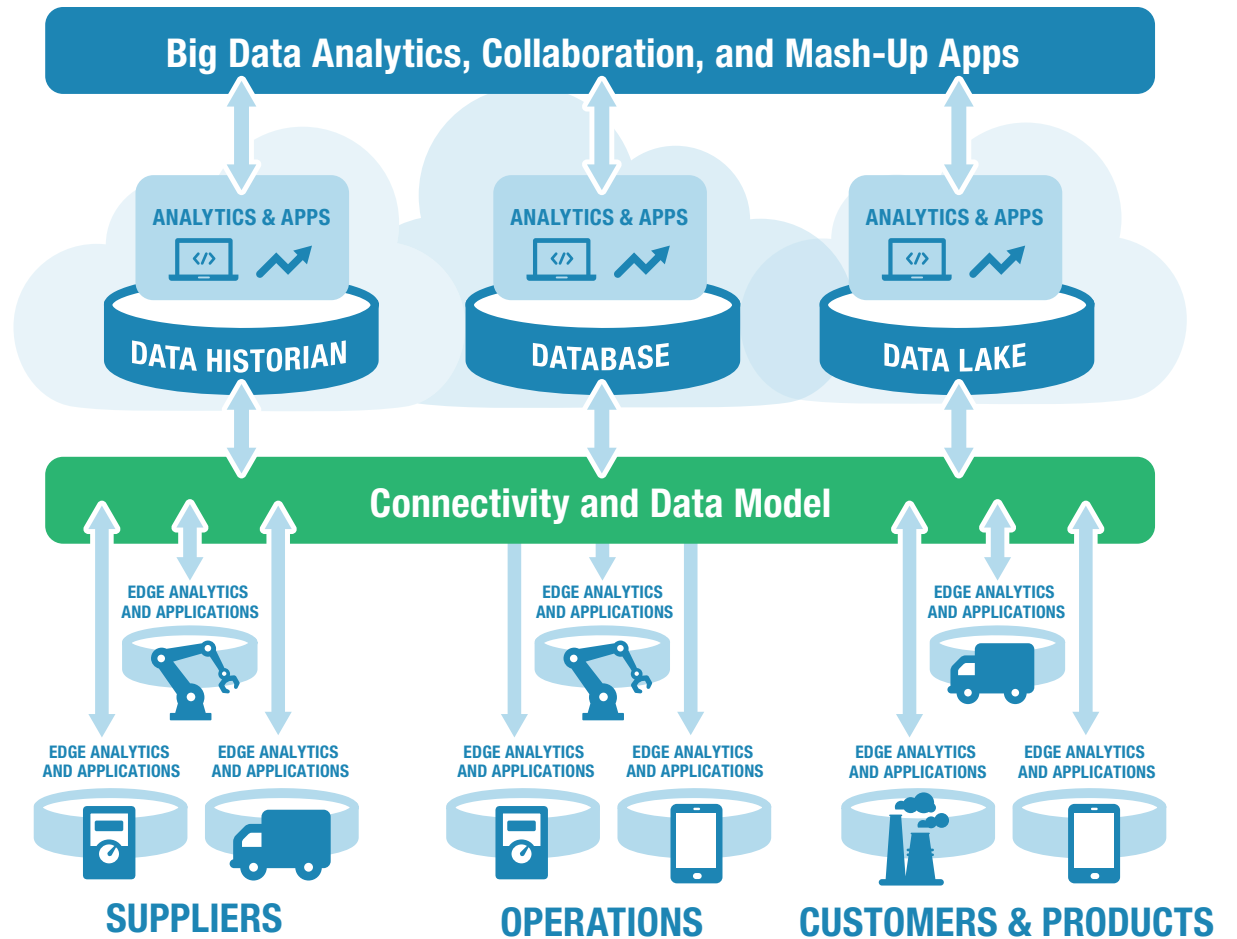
Big Data Analytics, Collaboration, and Mash-Up Apps

ANALYTICS & APPS
</>
DATA HISTORIAN

ANALYTICS & APPS
</>
DATABASE

ANALYTICS & APPS
</>
DATA LAKE

Connectivity and Data Model

EDGE ANALYTICS AND APPLICATIONS

EDGE ANALYTICS AND APPLICATIONS

EDGE ANALYTICS AND APPLICATIONS

EDGE ANALYTICS AND APPLICATIONS

EDGE ANALYTICS AND APPLICATIONS

SUPPLIERS

EDGE ANALYTICS AND APPLICATIONS

EDGE ANALYTICS AND APPLICATIONS

EDGE ANALYTICS AND APPLICATIONS

OPERATIONS

EDGE ANALYTICS AND APPLICATIONS

EDGE ANALYTICS AND APPLICATIONS

EDGE ANALYTICS AND APPLICATIONS

CUSTOMERS & PRODUCTS